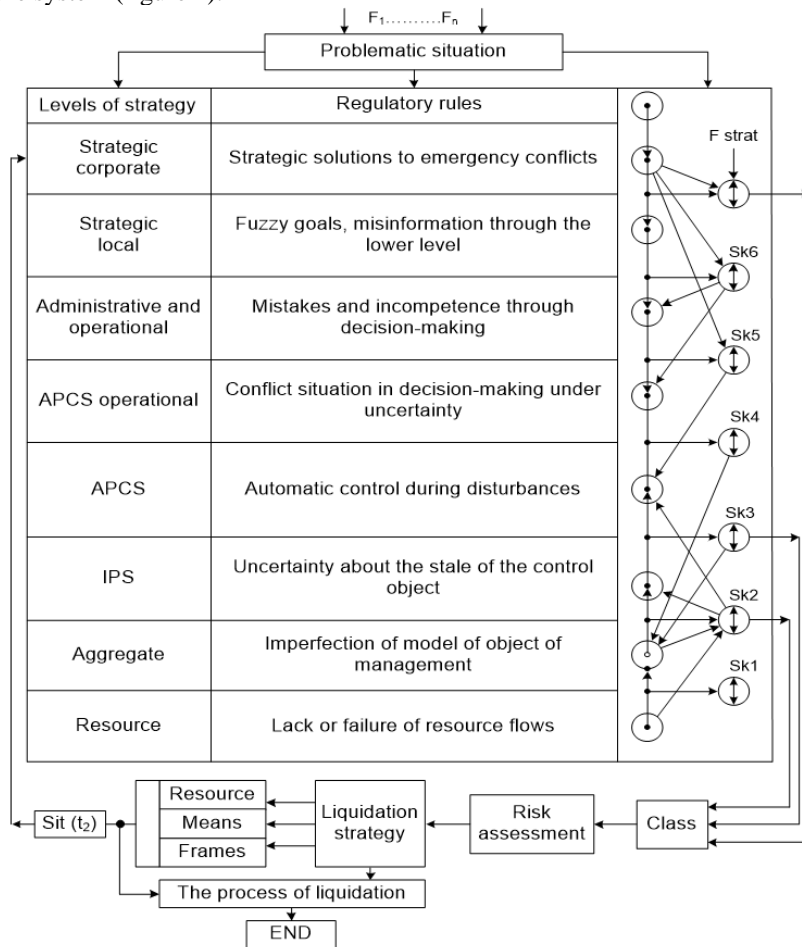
$F_1$.........$F_n$

Problematic situation

| Levels of strategy | Regulatory rules |
|---|---|
| Strategic corporate | Strategic solutions to emergency conflicts |
| Strategic local | Fuzzy goals, misinformation through the lower level |
| Administrative and operational | Mistakes and incompetence through decision-making |
| APCS operational | Conflict situation in decision-making under uncertainty |
| APCS | Automatic control during disturbances |
| IPS | Uncertainty about the stale of the control object |
| Aggregate | Imperfection of model of object of management |
| Resource | Lack or failure of resource flows |

F strat

Sk6

Sk5

Sk4

Sk3

Sk2

Sk1

Sit ($t_2$)

Resource

Means

Frames

Liquidation strategy

Risk assessment

Class

The process of liquidation

END